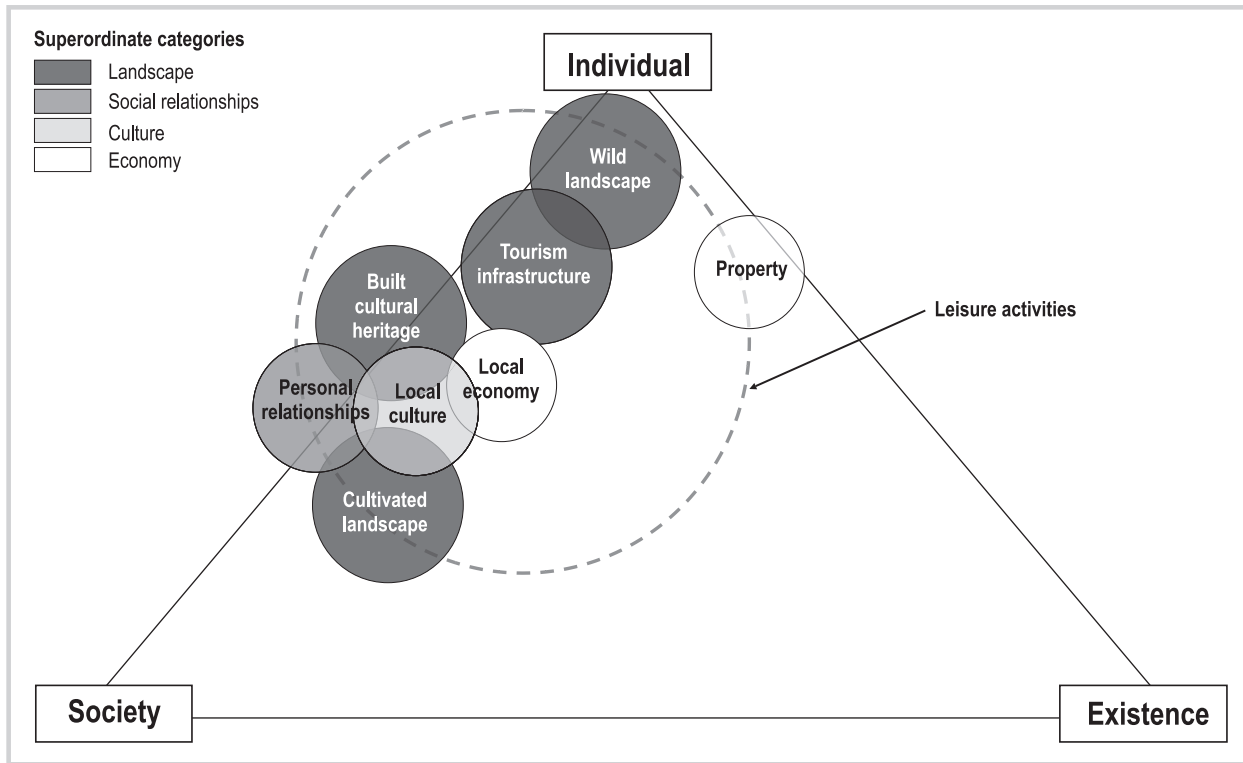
Superordinate categories
Landscape
Social relationships
Culture
Economy

Individual

Wild landscape

Tourism infrastructure

Property

Leisure activities

Built cultural heritage

Local economy

Personal relationships

Local culture

Cultivated landscape

Society

Existence